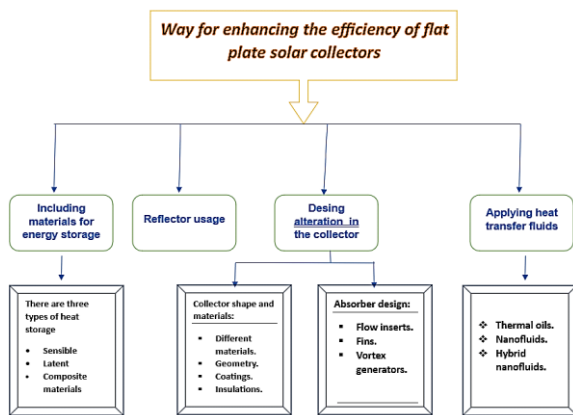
Way for enhancing the efficiency of flat plate solar collectors

Including materials for energy storage

Reflector usage

Desing alteration in the collector

Applying heat transfer fluids

There are three types of heat storage

- Sensible
- Latent
- Composite materials

Collector shape and materials:

- Different materials.
- Geometry.
- Coatings.
- Insulations.

Absorber design:

- Flow inserts.
- Fins.
- Vortex generators.

❖ Thermal oils.
❖ Nanofluids.
❖ Hybrid nanofluids.